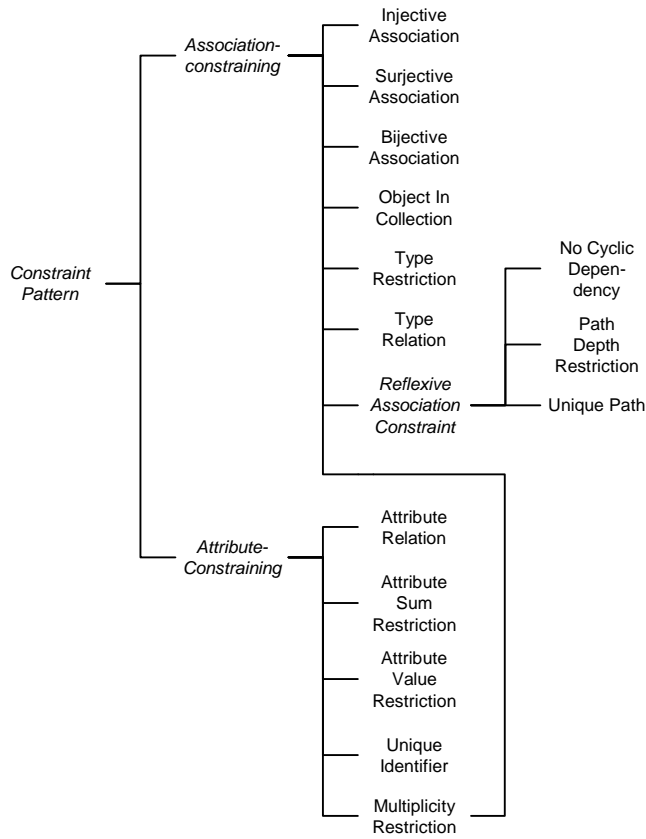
Constraint Pattern

Association-constraining

Injective Association

Surjective Association

Bijective Association

Object In Collection

Type Restriction

Type Relation

Reflexive Association Constraint

No Cyclic Dependency

Path Depth Restriction

Unique Path

Attribute-Constraining

Attribute Relation

Attribute Sum Restriction

Attribute Value Restriction

Unique Identifier

Multiplicity Restriction